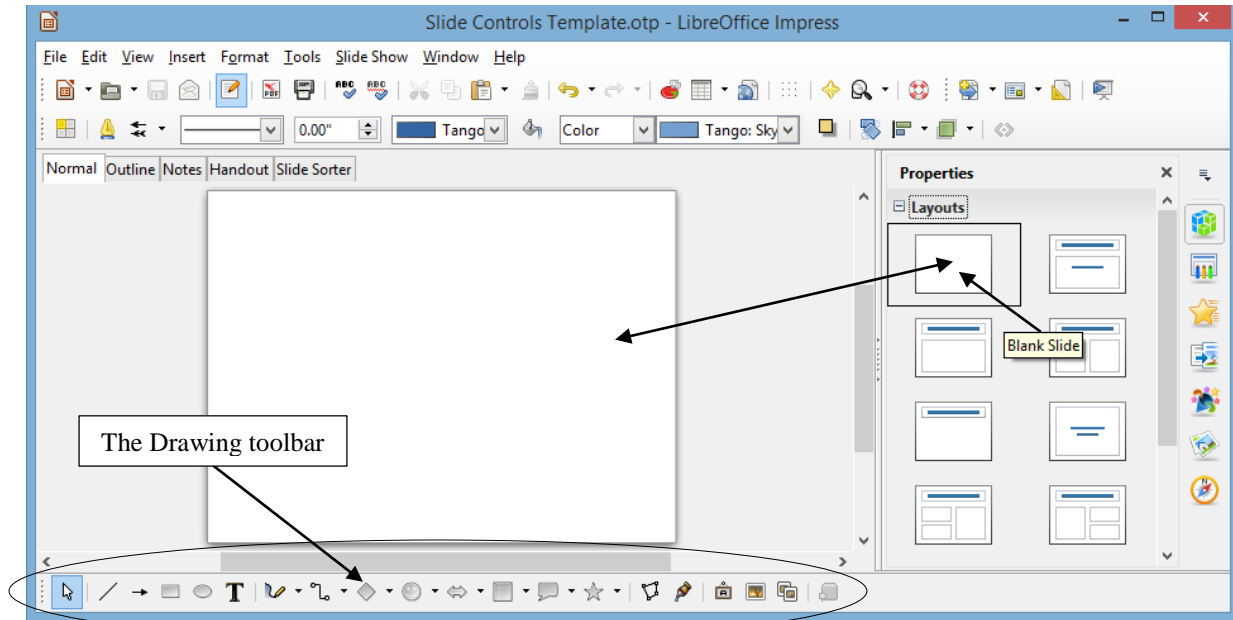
Slide Controls Template.otp - LibreOffice Impress

File Edit View Insert Format Tools Slide Show Window Help

0.00" Tango Color Tango: Sky

Normal Outline Notes Handout Slide Sorter

Properties

Layouts

Blank Slide

The Drawing toolbar

T